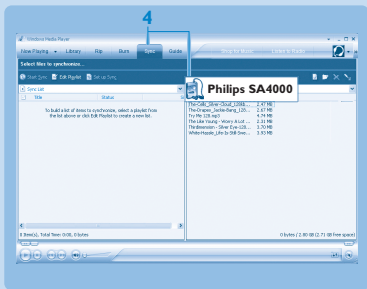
4

Windows Media Player

Now Playing ▾ Library Rip Burn Sync Guide

Select files to synchronize...

Start Sync Edit Playlist Set up Sync

Sync List

Title Status

To build a list of items to synchronize, select a playlist from the list above or click Edit Playlist to create a new list.

Philips SA4000

The-Cab_Silver-Cloud_(Unkn... 2.47 MB
The-Drapes_Settle-Bang_128... 2.67 MB
Try Me 128.mp3 4.74 MB
The Like Young - Worry A Lot ... 2.31 MB
The Brewsters - Silver Eye-128... 3.70 MB
WhiteHouse_Life-Is-Still-Swe... 3.93 MB

0 Item(s), Total Time: 0:00, 0 bytes

0 bytes (2.80 GB (2.7) 69 free space)